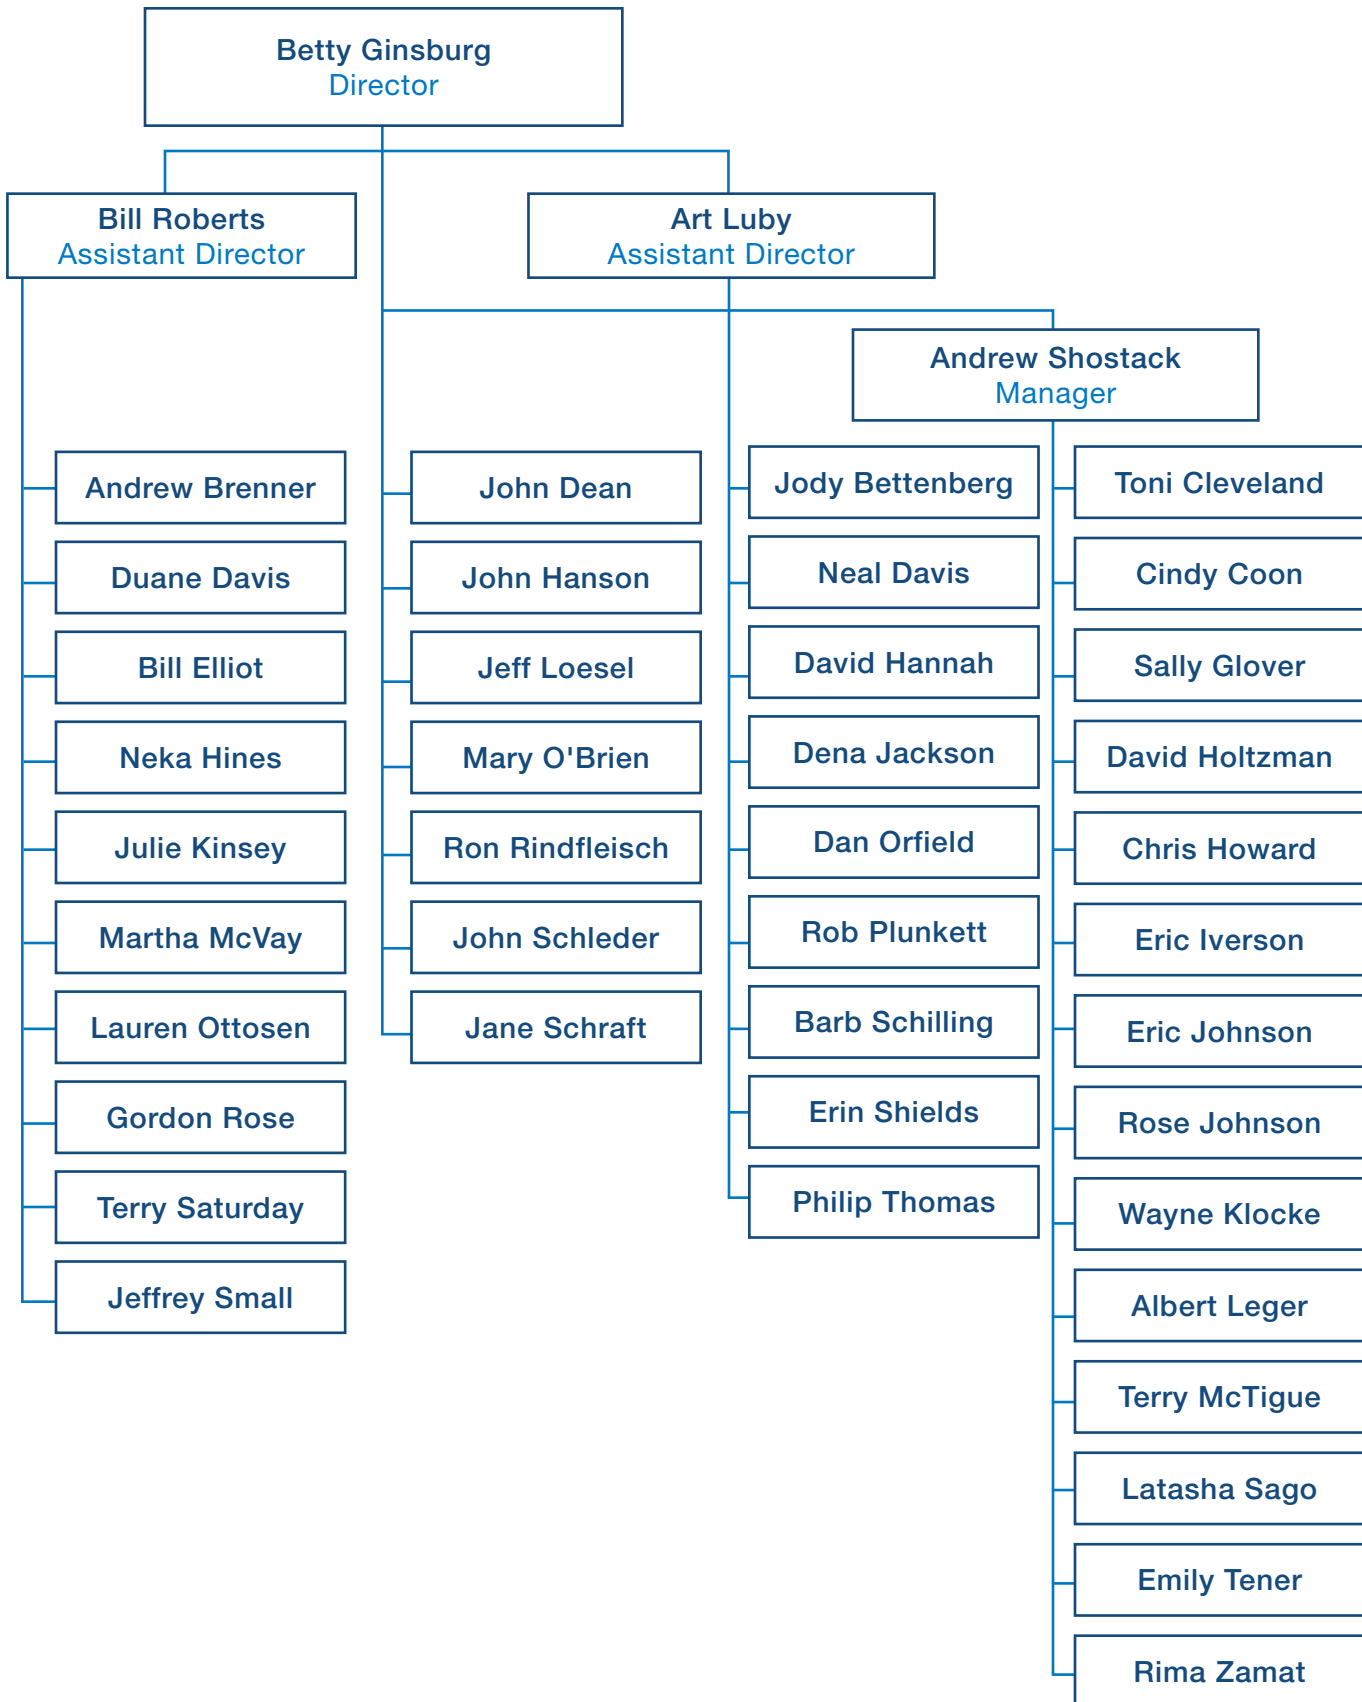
Betty Ginsburg
Director

Bill Roberts
Assistant Director

Art Luby
Assistant Director

Andrew Shostack
Manager

Andrew Brenner
Duane Davis
Bill Elliot
Neka Hines
Julie Kinsey
Martha McVay
Lauren Ottosen
Gordon Rose
Terry Saturday
Jeffrey Small

John Dean
John Hanson
Jeff Loesel
Mary O'Brien
Ron Rindfleisch
John Schleder
Jane Schraft

Jody Bettenberg
Neal Davis
David Hannah
Dena Jackson
Dan Orfield
Rob Plunkett
Barb Schilling
Erin Shields
Philip Thomas

Toni Cleveland
Cindy Coon
Sally Glover
David Holtzman
Chris Howard
Eric Iverson
Eric Johnson
Rose Johnson
Wayne Klocke
Albert Leger
Terry McTigue
Latasha Sago
Emily Tener
Rima Zamat